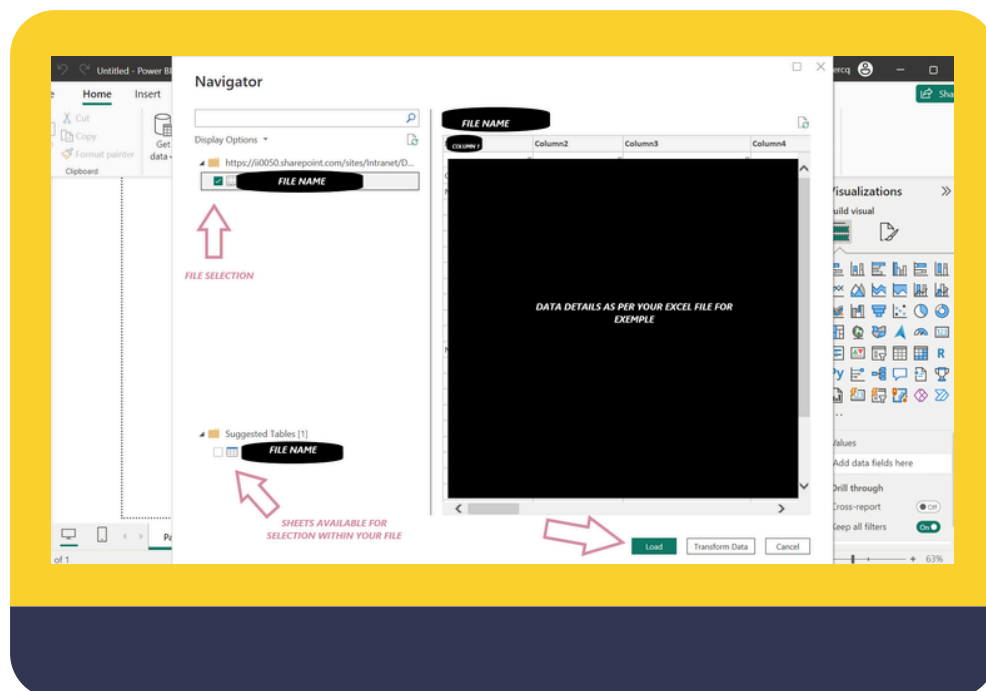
Untitled - Power BI

Home

Insert

Cut

Copy

Format painter

Clipboard

Get data

Navigator

Display Options

https://ii0050.sharepoint.com/sites/Intranet/D...

FILE NAME

FILE SELECTION

Suggested Tables [1]

FILE NAME

SHEETS AVAILABLE FOR SELECTION WITHIN YOUR FILE

FILE NAME

COLUMN 1

Column2

Column3

Column4

DATA DETAILS AS PER YOUR EXCEL FILE FOR EXEMPLE

Load

Transform Data

Cancel

ercq

Sha

Visualizations

uild visual

R

Values

Add data fields here

Drill through

Cross-report

Off

Keep all filters

On

63%

of 1

Pa